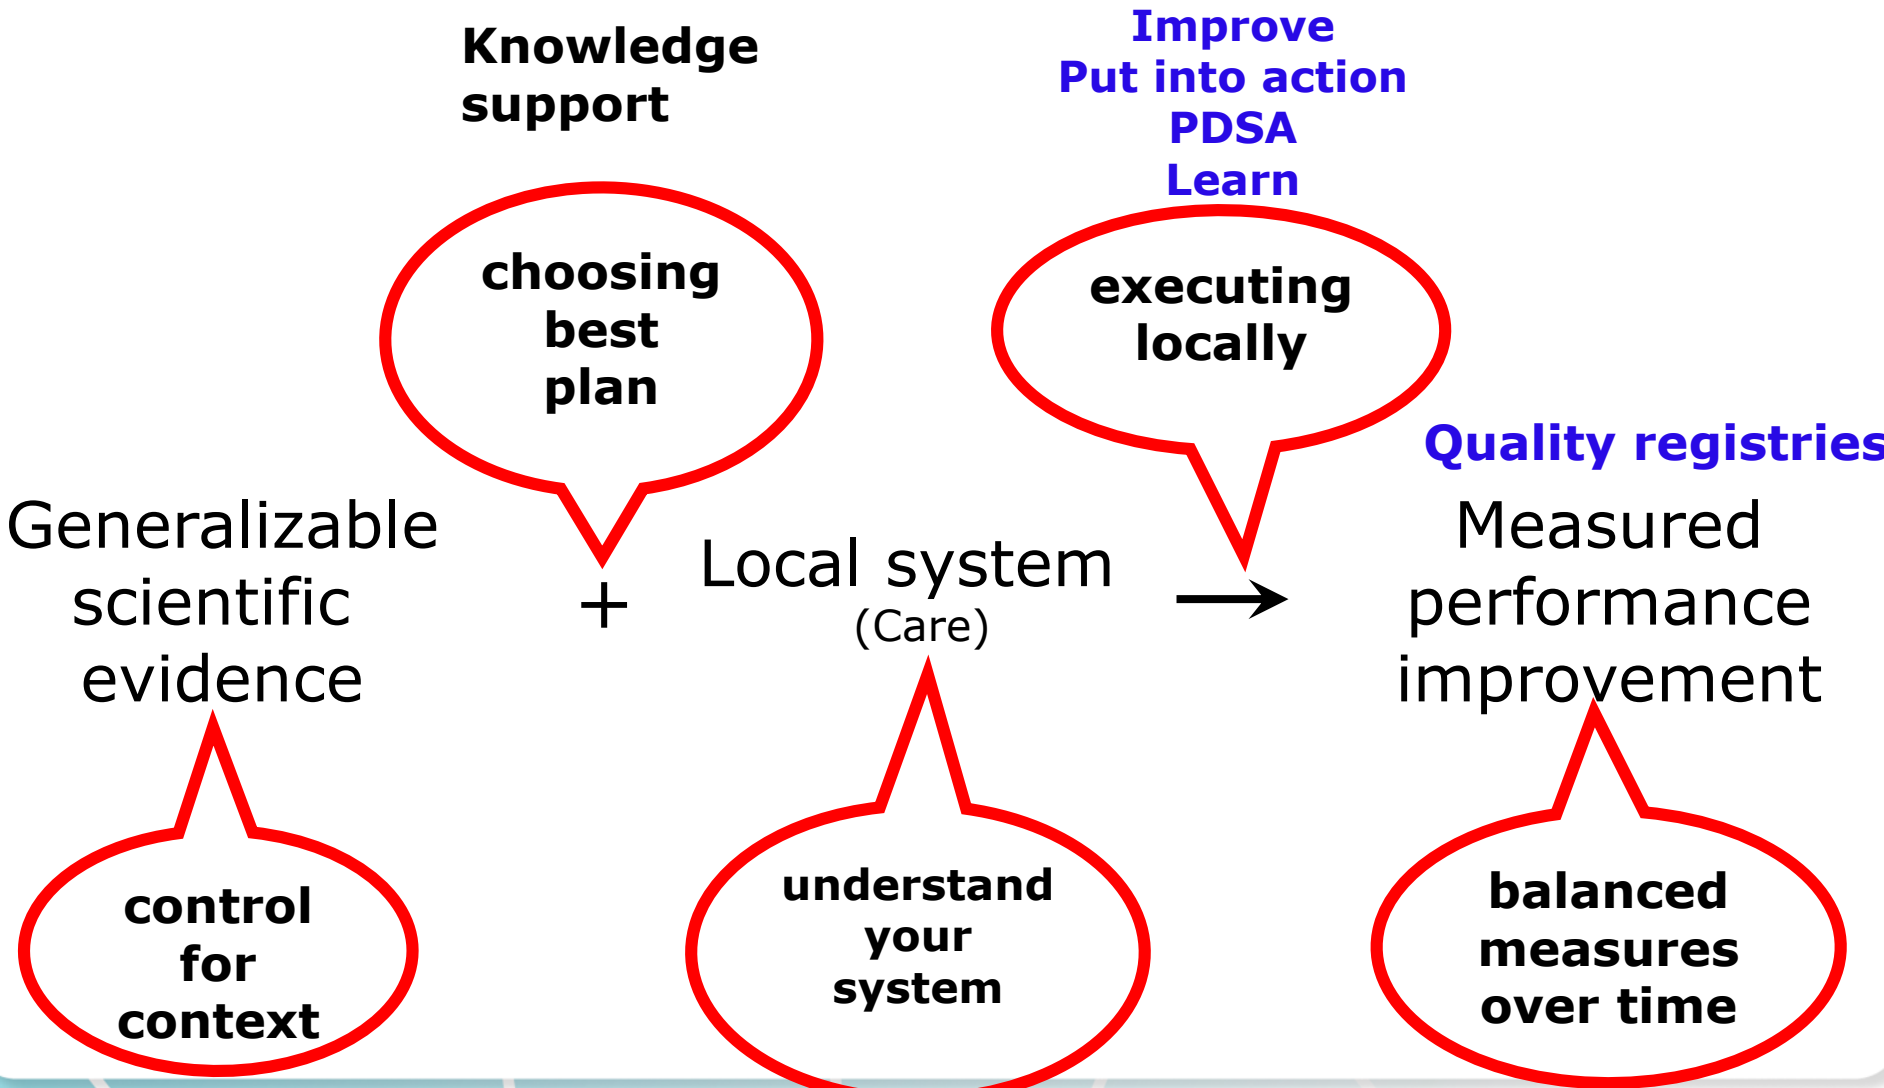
Knowledge support

Improve
Put into action
PDSA
Learn

choosing best plan

executing locally

Quality registries

Generalizable scientific evidence + Local system (Care) → Measured performance improvement

control for context

understand your system

balanced measures over time